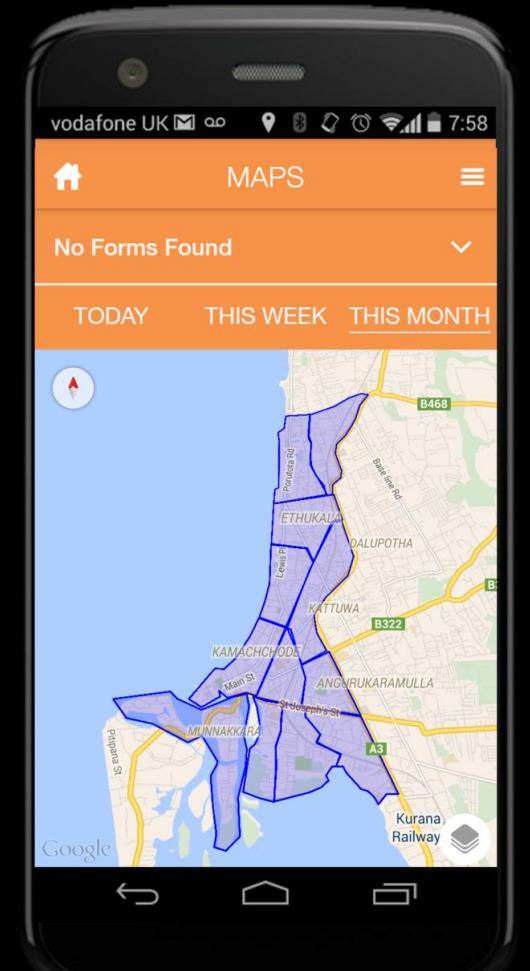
vodafone UK 7:58

MAPS

No Forms Found

TODAY THIS WEEK THIS MONTH

B468
Poruthota Rd
Base line Rd
ETHUKALA
DALUPOTHA
Lewis Pl
B3
KATTUWA
B322
KAMACHCHODE
ANGURUKARAMULLA
Main St
St Joseph's St
MUNNAKKARA
Pitipana St
A3
Kurana Railway
Google